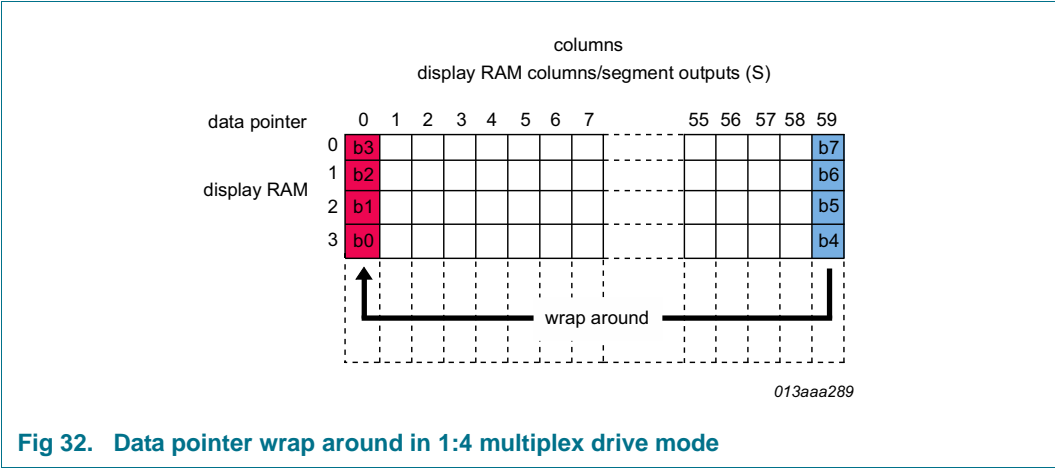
columns
display RAM columns/segment outputs (S)

data pointer

0 1 2 3 4 5 6 7 55 56 57 58 59

| | 0 | 1 | 2 | 3 | 4 | 5 | 6 | 7 | 55 | 56 | 57 | 58 | 59 |
|---|---|---|---|---|---|---|---|---|---|---|---|---|---|
| 0 | b3 | | | | | | | | | | | | b7 |
| 1 | b2 | | | | | | | | | | | | b6 |
| 2 | b1 | | | | | | | | | | | | b5 |
| 3 | b0 | | | | | | | | | | | | b4 |

display RAM

wrap around

013aaa289

Fig 32. Data pointer wrap around in 1:4 multiplex drive mode